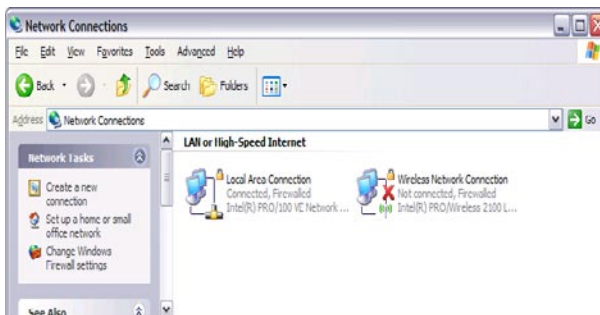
Network Connections

File Edit View Favorites Tools Advanced Help

Back Search Folders

Address Network Connections

Go

Network Tasks

Create a new connection

Set up a home or small office network

Change Windows Firewall settings

See Also

LAN or High-Speed Internet

Local Area Connection
Connected, Firewalled
Intel(R) PRO/100 VE Network ...

Wireless Network Connection
Not connected, Firewalled
Intel(R) PRO/Wireless 2100 L...